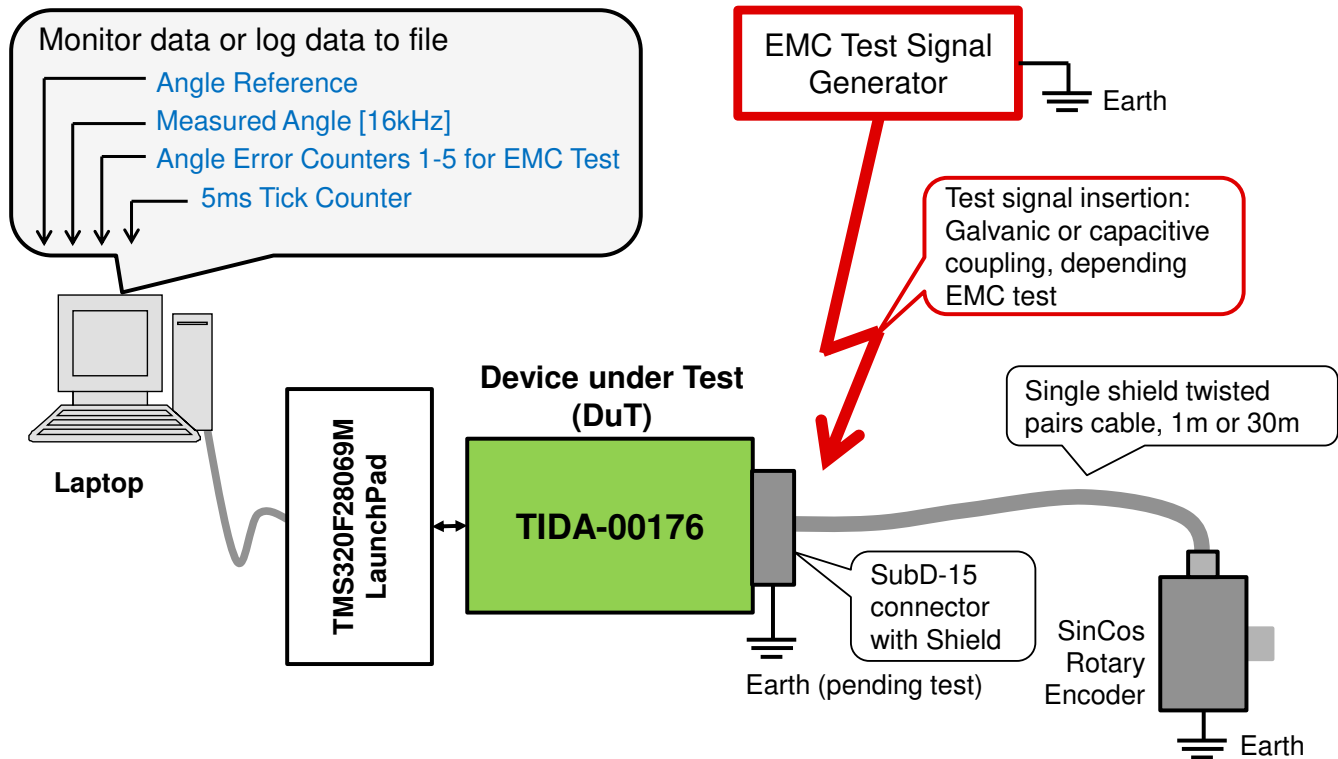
Monitor data or log data to file
Angle Reference
Measured Angle [16kHz]
Angle Error Counters 1-5 for EMC Test
5ms Tick Counter

EMC Test Signal Generator

Earth

Test signal insertion: Galvanic or capacitive coupling, depending EMC test

Laptop

TMS320F28069M LaunchPad

Device under Test (DuT)

TIDA-00176

Single shield twisted pairs cable, 1m or 30m

SubD-15 connector with Shield

Earth (pending test)

SinCos Rotary Encoder

Earth